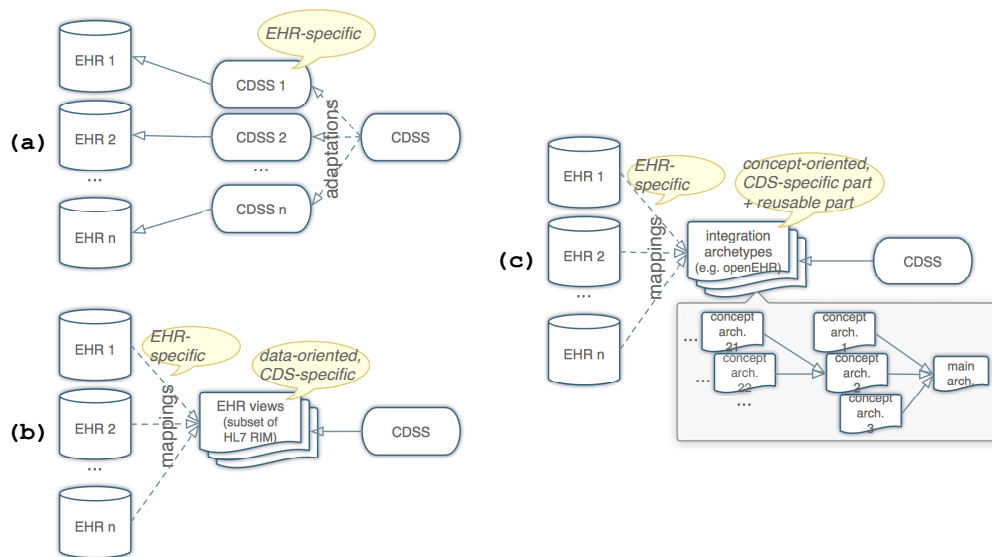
(a)

EHR-specific

EHR 1
CDSS 1
EHR 2
CDSS 2
adaptations
CDSS
...
...
EHR n
CDSS n

(b)

EHR 1
EHR-specific
data-oriented, CDS-specific
mappings
EHR 2
EHR views (subset of HL7 RIM)
CDSS
...
EHR n

(c)

EHR 1
EHR-specific
concept-oriented, CDS-specific part + reusable part
mappings
EHR 2
integration archetypes (e.g. openEHR)
CDSS
...
EHR n

...
concept arch. 21
concept arch. 1
...
concept arch. 22
concept arch. 2
main arch.
...
concept arch. 3